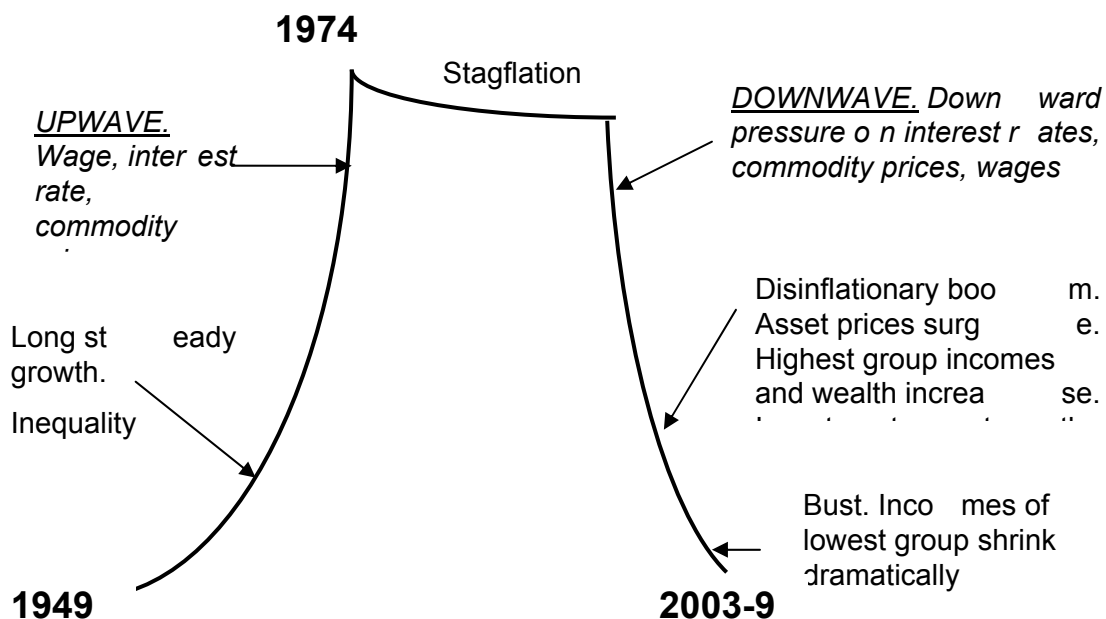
1974

Stagflation

UPWAVE. Wage, inter est rate, commodity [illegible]

DOWNWAVE. Down ward pressure o n interest r ates, commodity prices, wages

Long st eady growth.

Inequality

Disinflationary boo m. Asset prices surg e. Highest group incomes and wealth increa se. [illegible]

Bust. Inco mes of lowest group shrink dramatically

1949

2003-9